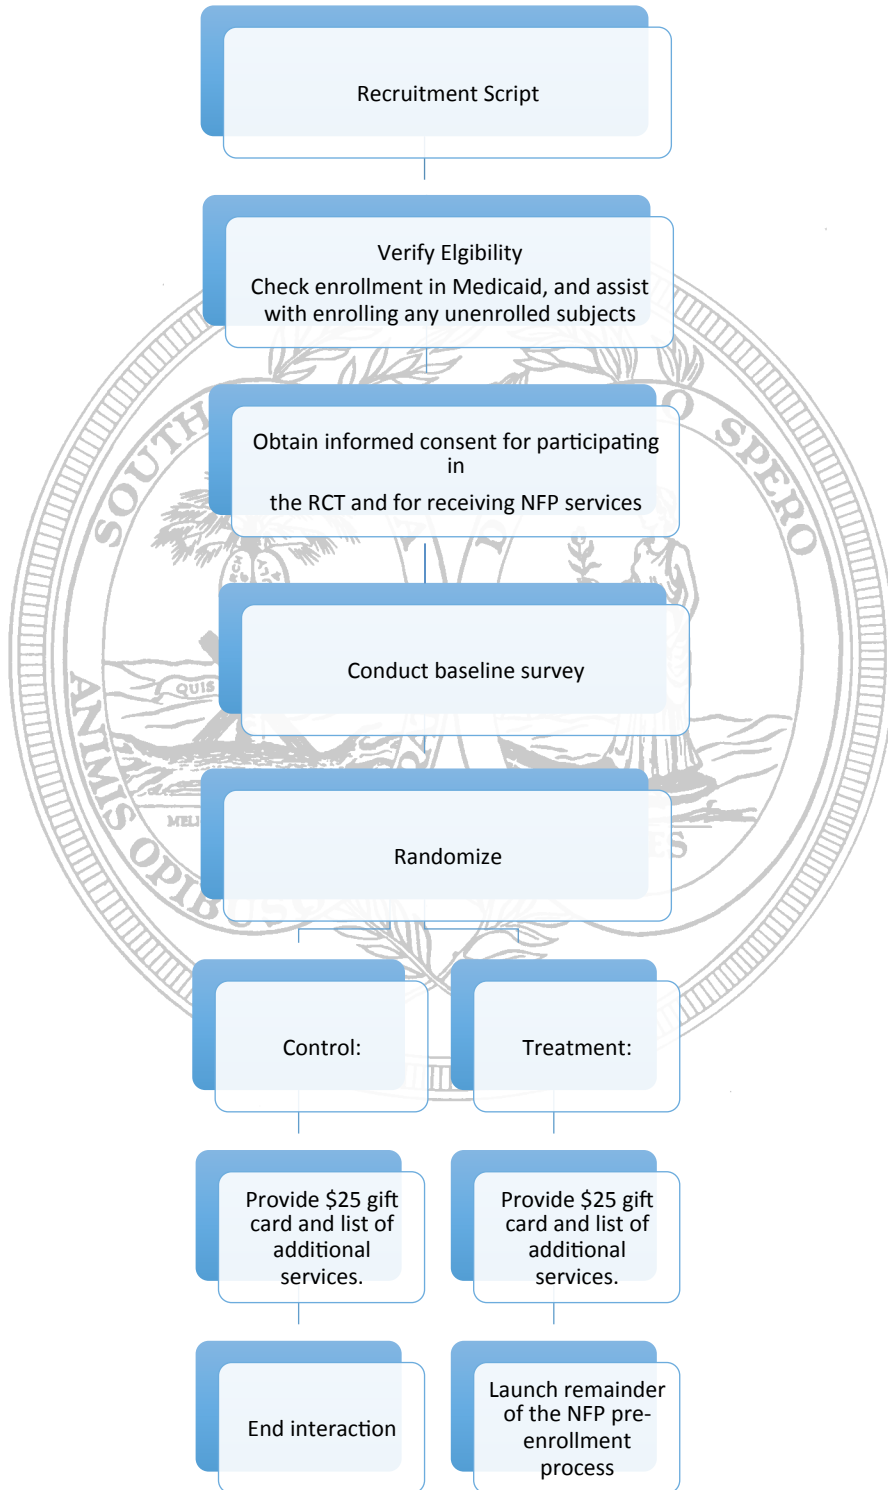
Recruitment Script

Verify Elgibility
Check enrollment in Medicaid, and assist with enrolling any unenrolled subjects

Obtain informed consent for participating in
the RCT and for receiving NFP services

Conduct baseline survey

Randomize

Control:

Treatment:

Provide $25 gift card and list of additional services.

Provide $25 gift card and list of additional services.

End interaction

Launch remainder of the NFP pre-enrollment process

SOUTH CAROLINA
DUM SPIRO SPERO
ANIMIS OPIBUSQUE PARATI
QUIS
MELIORES